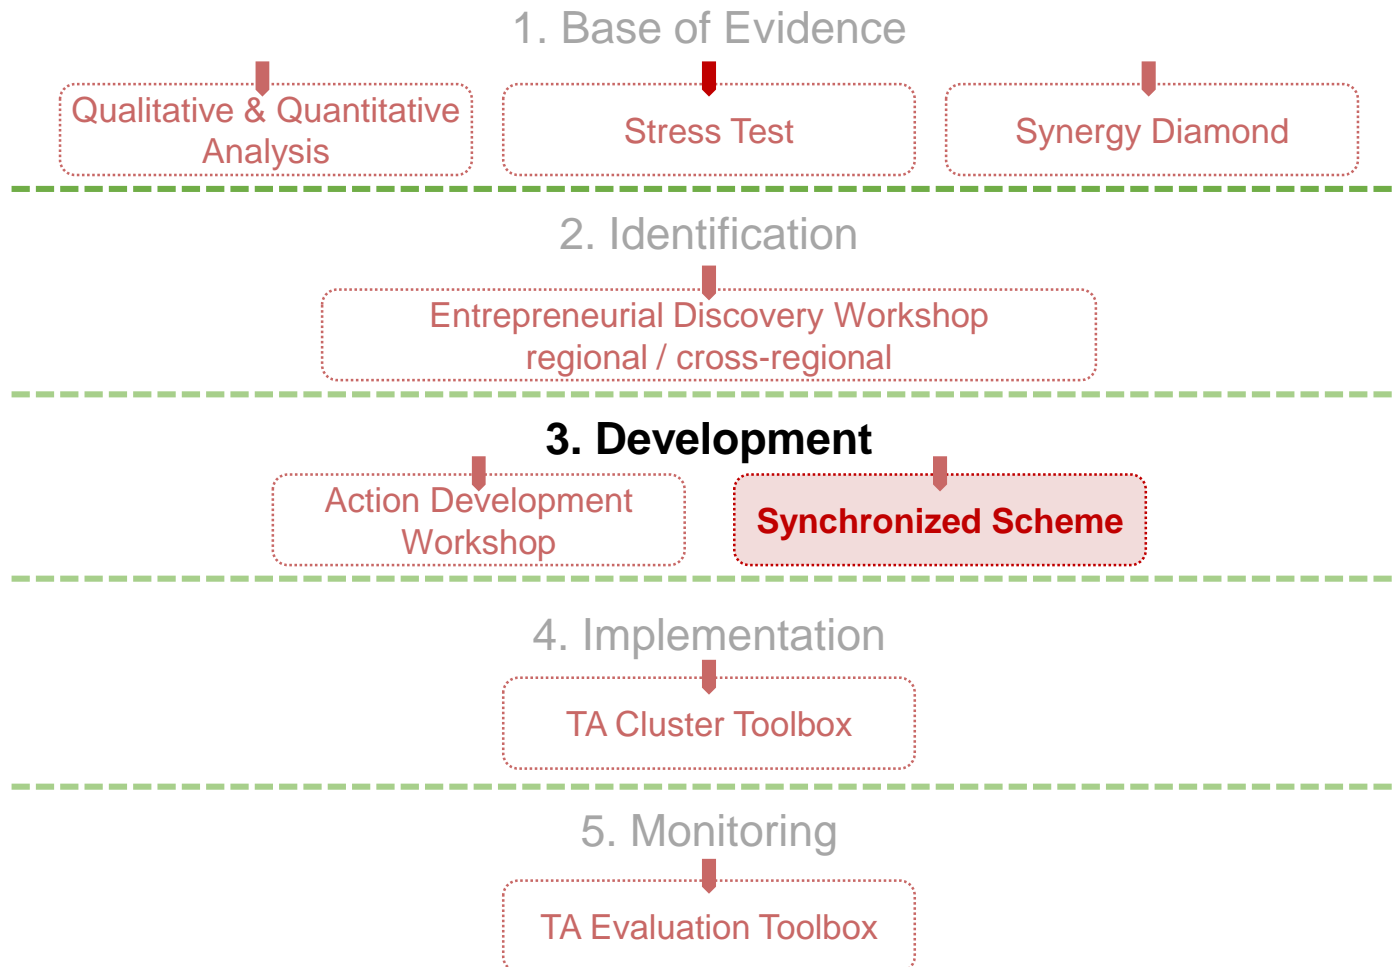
1. Base of Evidence

Qualitative & Quantitative Analysis

Stress Test

Synergy Diamond

2. Identification

Entrepreneurial Discovery Workshop regional / cross-regional

3. Development

Action Development Workshop

Synchronized Scheme

4. Implementation

TA Cluster Toolbox

5. Monitoring

TA Evaluation Toolbox